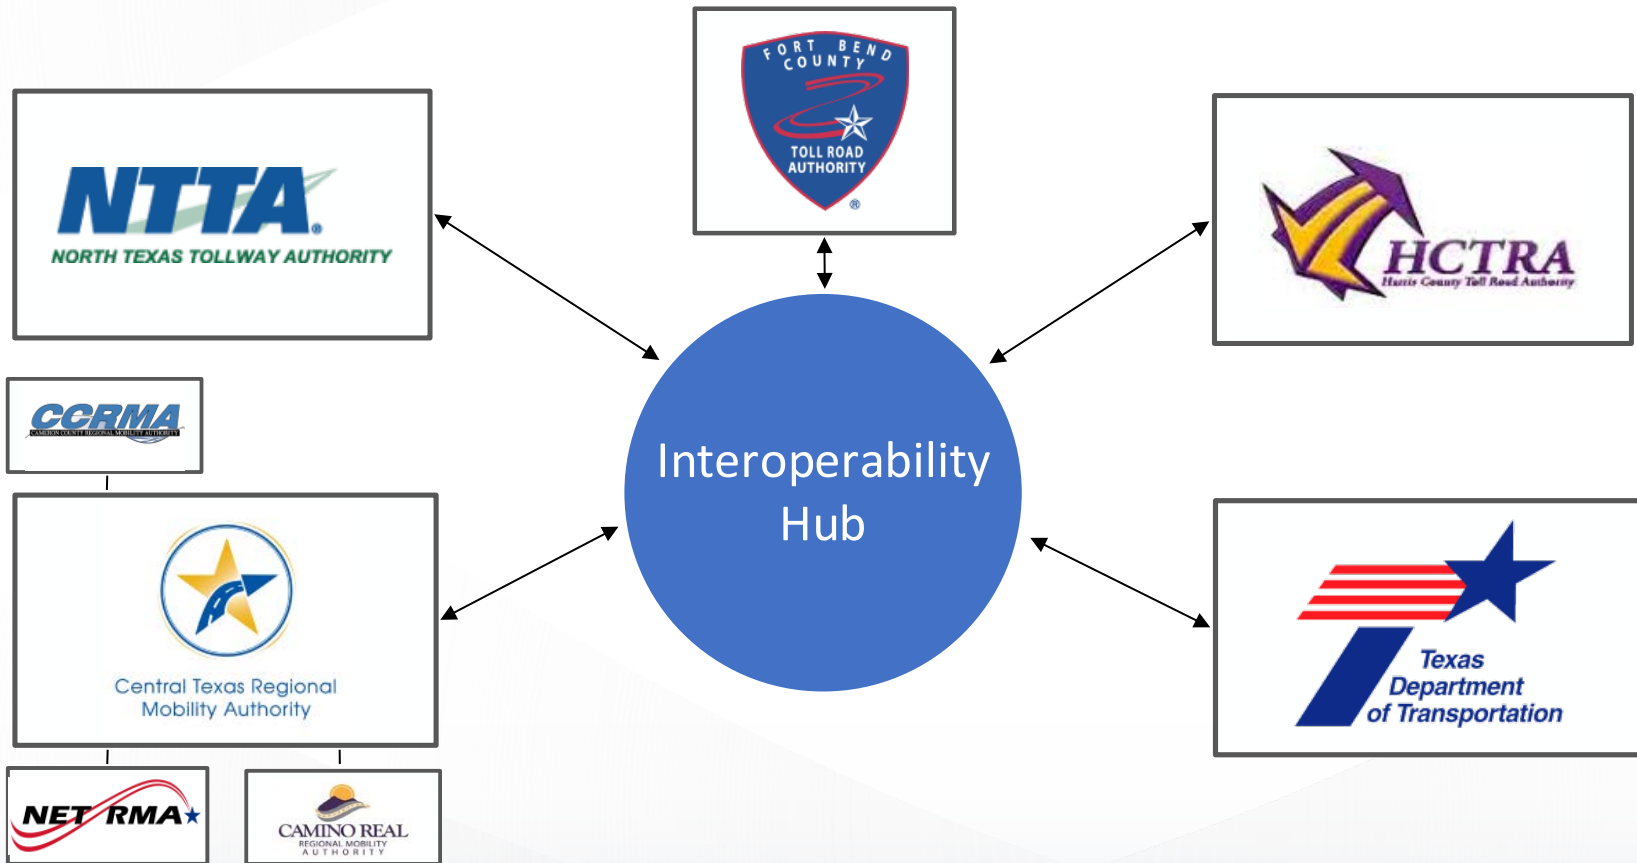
FORT BEND COUNTY
TOLL ROAD AUTHORITY

NTTA
NORTH TEXAS TOLLWAY AUTHORITY

HCTRA
Harris County Toll Road Authority

CCRMA
CAMERON COUNTY REGIONAL MOBILITY AUTHORITY

Interoperability Hub

Central Texas Regional Mobility Authority

Texas Department of Transportation

NET RMA

CAMINO REAL
REGIONAL MOBILITY
AUTHORITY